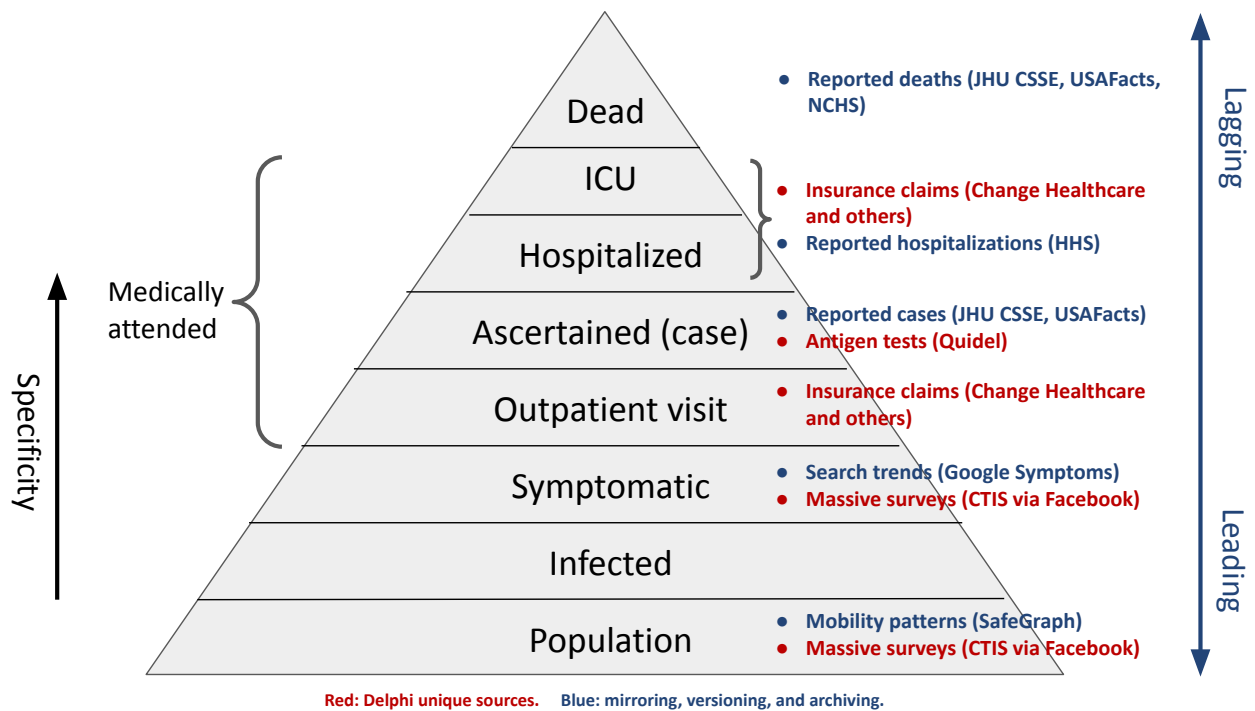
Dead

ICU

Hospitalized

Ascertained (case)

Outpatient visit

Symptomatic

Infected

Population

Medically attended

Specificity

- Reported deaths (JHU CSSE, USAFacts, NCHS)
- Insurance claims (Change Healthcare and others)
- Reported hospitalizations (HHS)
- Reported cases (JHU CSSE, USAFacts)
- Antigen tests (Quidel)
- Insurance claims (Change Healthcare and others)
- Search trends (Google Symptoms)
- Massive surveys (CTIS via Facebook)
- Mobility patterns (SafeGraph)
- Massive surveys (CTIS via Facebook)

Lagging

Leading

Red: Delphi unique sources. Blue: mirroring, versioning, and archiving.